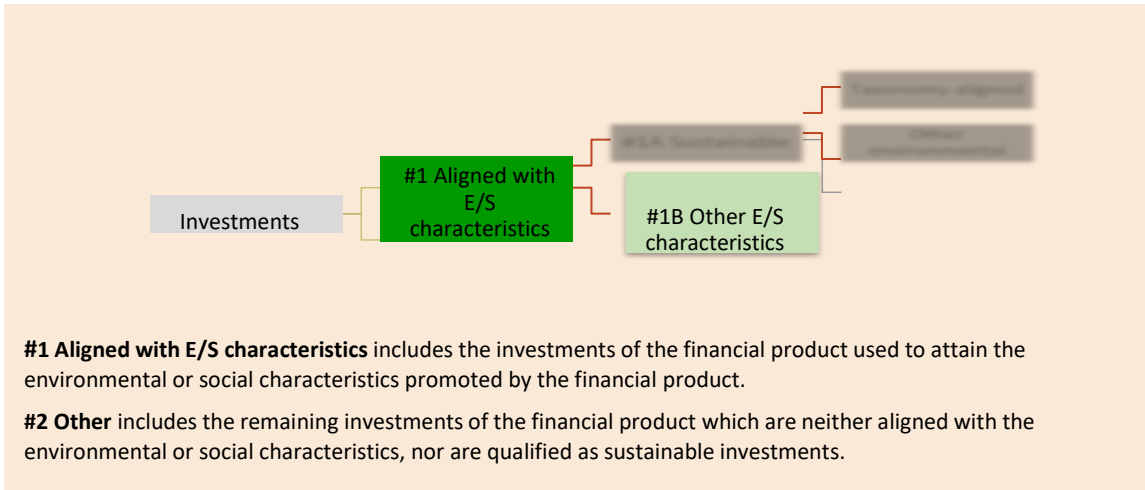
Investments

#1 Aligned with E/S characteristics

#1A Sustainable

Taxonomy-aligned

Other environmental

#1B Other E/S characteristics

**#1 Aligned with E/S characteristics** includes the investments of the financial product used to attain the environmental or social characteristics promoted by the financial product.

**#2 Other** includes the remaining investments of the financial product which are neither aligned with the environmental or social characteristics, nor are qualified as sustainable investments.